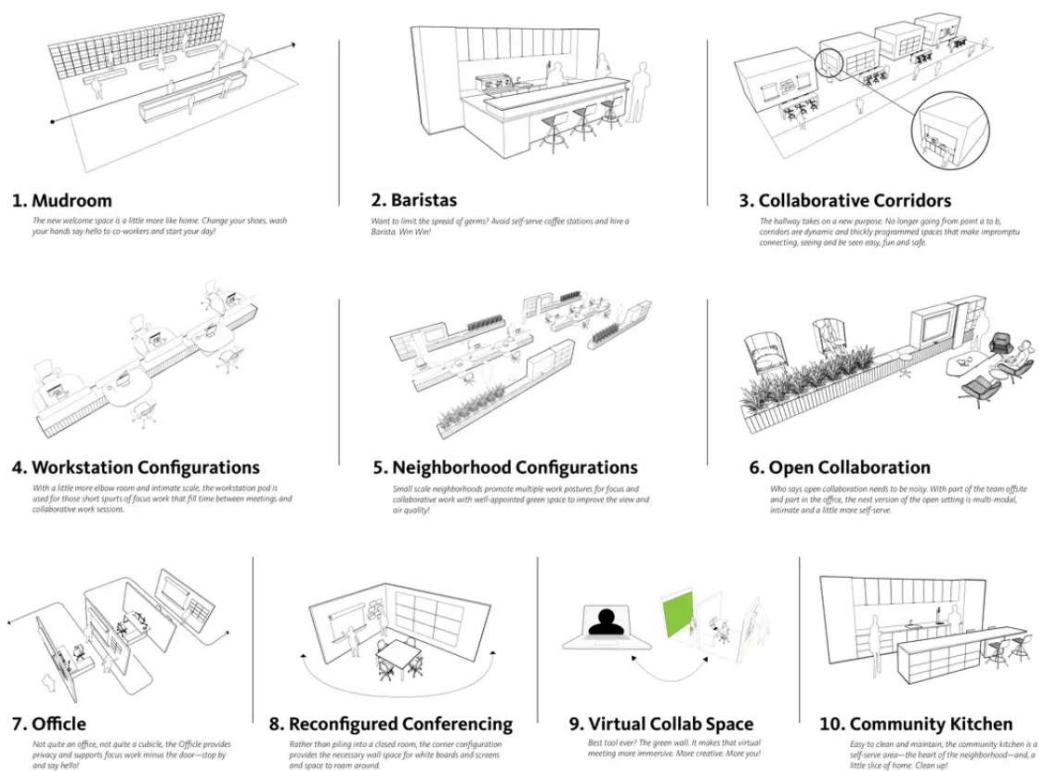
1. Mudroom

The new welcome space is a little more like home. Change your shoes, wash your hands say hello to co-workers and start your day!

2. Baristas

Want to limit the spread of germs? Avoid self-serve coffee stations and hire a Barista. Win Win!

3. Collaborative Corridors

The hallway takes on a new purpose. No longer going from point a to b, corridors are dynamic and thickly programmed spaces that make impromptu connecting, seeing and be seen easy, fun and safe.

4. Workstation Configurations

With a little more elbow room and intimate scale, the workstation pod is used for those short spurts of focus work that fill time between meetings and collaborative work sessions.

5. Neighborhood Configurations

Small scale neighborhoods promote multiple work postures for focus and collaborative work with well-appointed green space to improve the view and air quality!

6. Open Collaboration

Who says open collaboration needs to be noisy. With part of the team offsite and part in the office, the next version of the open setting is multi-modal, intimate and a little more self-serve.

7. Office

Not quite an office, not quite a cubicle, the Office provides privacy and supports focus work minus the door—stop by and say hello!

8. Reconfigured Conferencing

Rather than piling into a closed room, the corner configuration provides the necessary wall space for white boards and screens and space to roam around.

9. Virtual Collab Space

Best tool ever? The green wall. It makes that virtual meeting more immersive. More creative. More you!

10. Community Kitchen

Easy to clean and maintain, the community kitchen is a self serve area—the heart of the neighborhood—and, a little slice of home. Clean up!